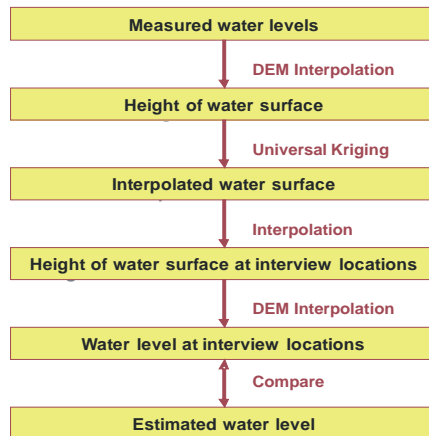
Measured water levels

DEM Interpolation

Height of water surface

Universal Kriging

Interpolated water surface

Interpolation

Height of water surface at interview locations

DEM Interpolation

Water level at interview locations

Compare

Estimated water level